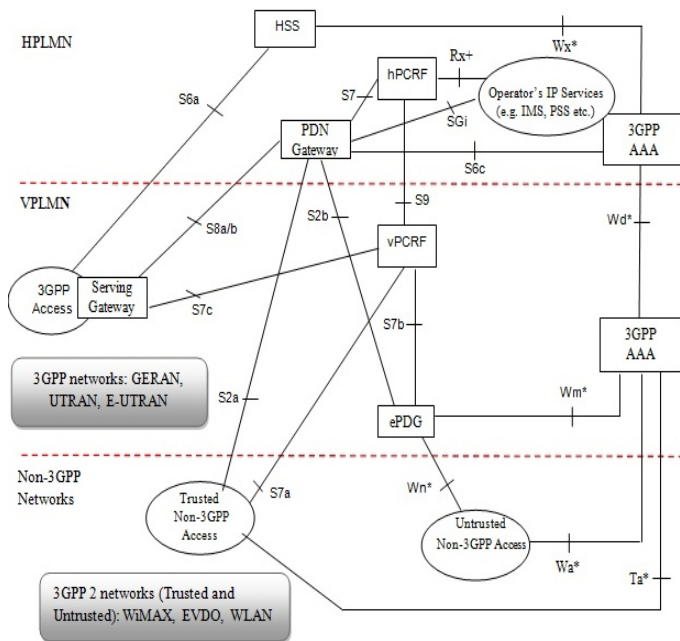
HPLMN

HSS

Wx*

Rx+

hPCRF

S7

S6a

Operator's IP Services (e.g. IMS, PSS etc.)

SGi

PDN Gateway

3GPP AAA

S6c

VPLMN

S2b

S9

Wd*

S8a/b

vPCRF

3GPP Access

Serving Gateway

S7c

S7b

3GPP AAA

3GPP networks: GERAN, UTRAN, E-UTRAN

S2a

Wm*

ePDG

Non-3GPP Networks

S7a

Wn*

Trusted Non-3GPP Access

Untrusted Non-3GPP Access

Wa*

Ta*

3GPP 2 networks (Trusted and Untrusted): WiMAX, EVDO, WLAN